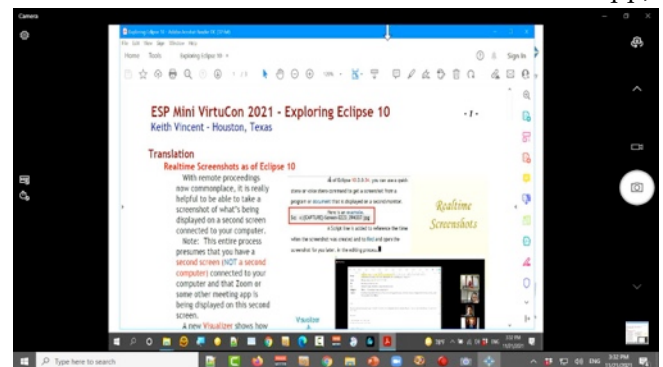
Camera

Exploring Eclipse 10 - Adobe Acrobat Reader DC

File Edit View Sign Window Help

Home Tools Exploring Eclipse 10 ×

Sign In

ESP Mini VirtuCon 2021 - Exploring Eclipse 10

Keith Vincent - Houston, Texas

- 1 -

Translation

Realtime Screenshots as of Eclipse 10

With remote proceedings now commonplace, it is really helpful to be able to take a screenshot of what's being displayed on a second screen connected to your computer.

Note: This entire process presumes that you have a second screen (NOT a second computer) connected to your computer and that Zoom or some other meeting app is being displayed on this second screen.

A new Visualizer shows how

As of Eclipse 10.0.0.34, you can use a quick stroke or voice stenocommand to get a screenshot from a program or document that is displayed on a second monitor.

Here is an example:

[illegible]

A Script line is added to reference that time when the screenshot was created and to find and open the screenshot for you later, in the editing process.

Realtime Screenshots

Visualize

Type here to search

3:32 PM 11/21/2021